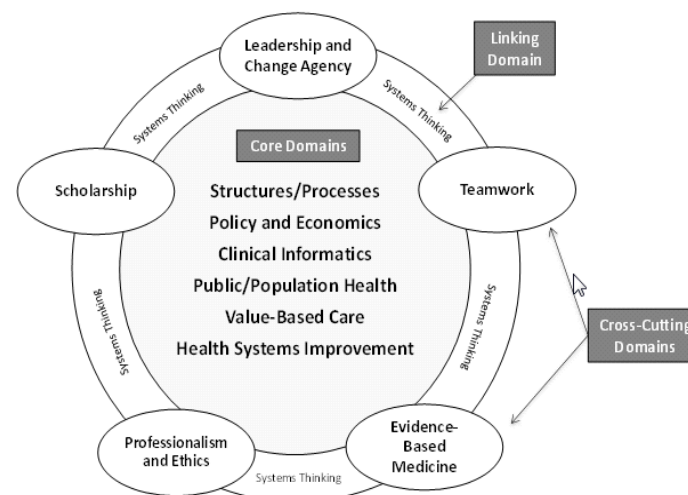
Leadership and Change Agency

Linking Domain

Systems Thinking

Systems Thinking

Core Domains

Scholarship

Structures/Processes

Policy and Economics

Clinical Informatics

Public/Population Health

Value-Based Care

Health Systems Improvement

Teamwork

Systems Thinking

Systems Thinking

Cross-Cutting Domains

Professionalism and Ethics

Systems Thinking

Evidence-Based Medicine